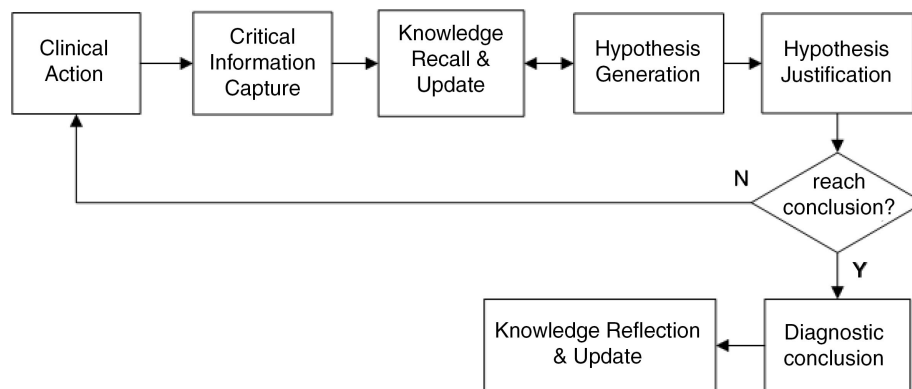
Clinical Action

Critical Information Capture

Knowledge Recall & Update

Hypothesis Generation

Hypothesis Justification

reach conclusion?

N

Y

Diagnostic conclusion

Knowledge Reflection & Update